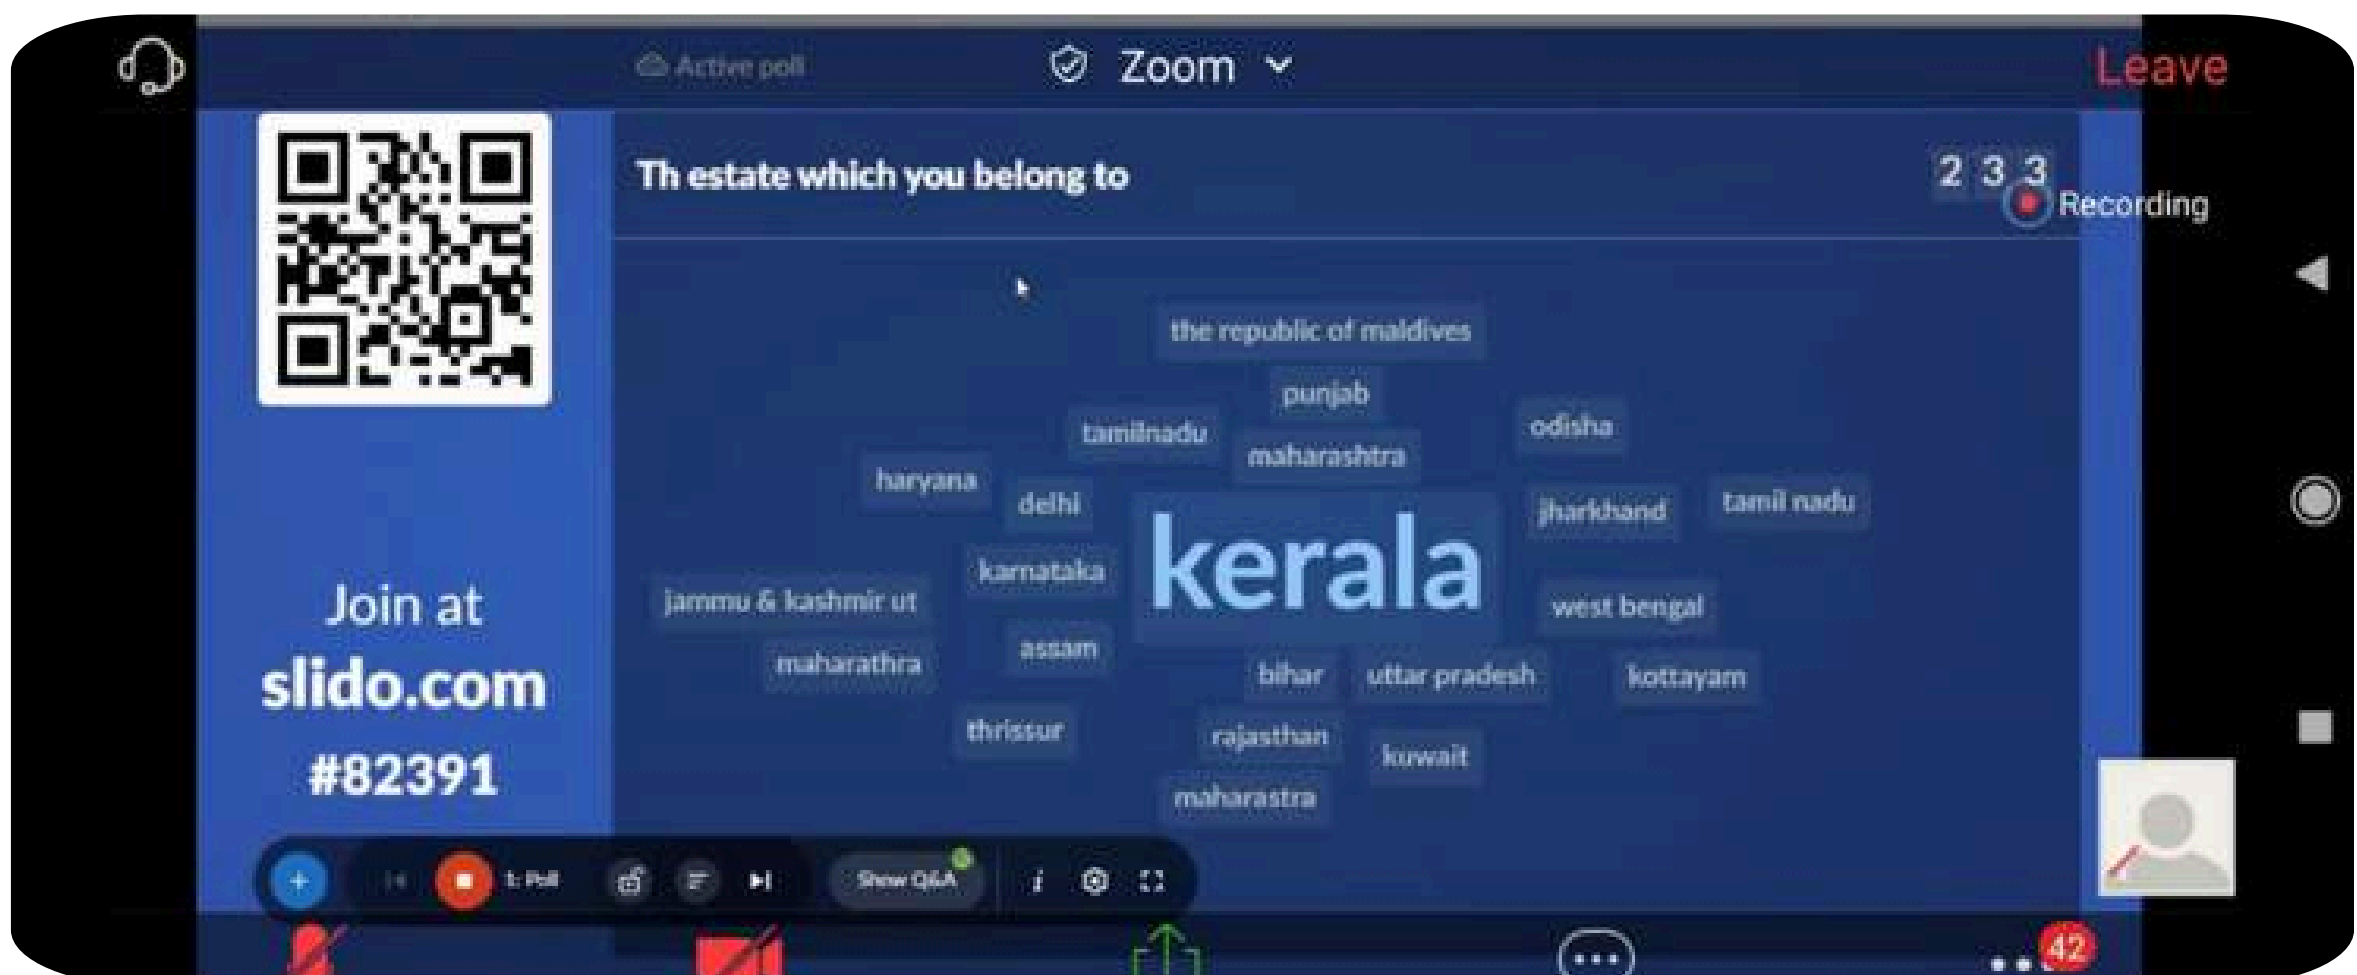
Active poll

Zoom

Leave

Th estate which you belong to

2 3 3

Recording

the republic of maldives

punjab

tamilnadu

maharashtra

odisha

haryana

delhi

jharkhand

tamil nadu

karnataka

kerala

jammu & kashmir ut

west bengal

maharathra

assam

bihar

uttar pradesh

kottayam

thrissur

rajasthan

kuwait

maharastra

Join at
slido.com
#82391

1. Poll

Show Q&A

42